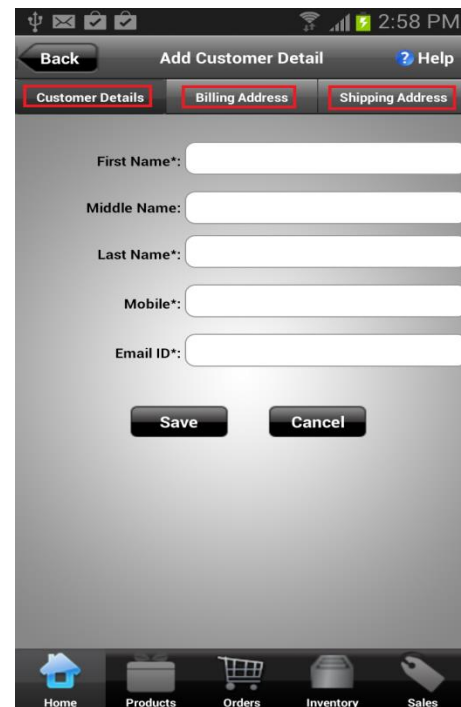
2:58 PM

Back

Add Customer Detail

Help

Customer Details

Billing Address

Shipping Address

First Name*:

Middle Name:

Last Name*:

Mobile*:

Email ID*:

Save

Cancel

Home

Products

Orders

Inventory

Sales